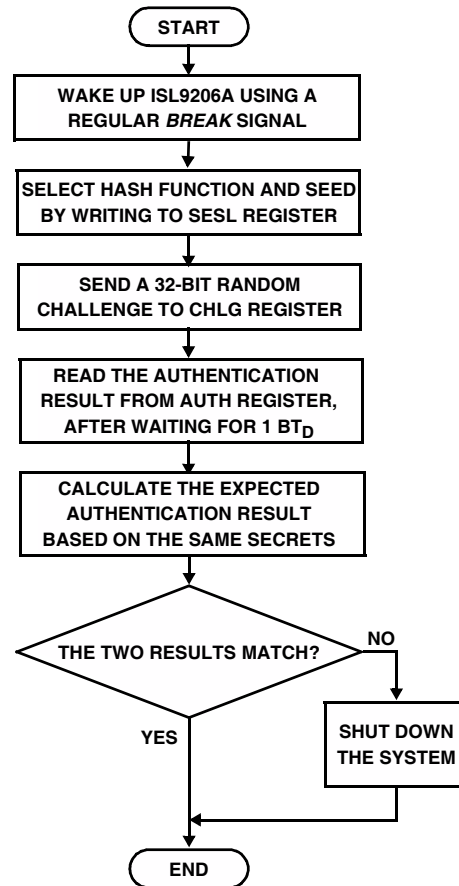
START

WAKE UP ISL9206A USING A REGULAR *BREAK* SIGNAL

SELECT HASH FUNCTION AND SEED BY WRITING TO SESL REGISTER

SEND A 32-BIT RANDOM CHALLENGE TO CHLG REGISTER

READ THE AUTHENTICATION RESULT FROM AUTH REGISTER, AFTER WAITING FOR 1 $BT_D$

CALCULATE THE EXPECTED AUTHENTICATION RESULT BASED ON THE SAME SECRETS

THE TWO RESULTS MATCH?

NO

SHUT DOWN THE SYSTEM

YES

END